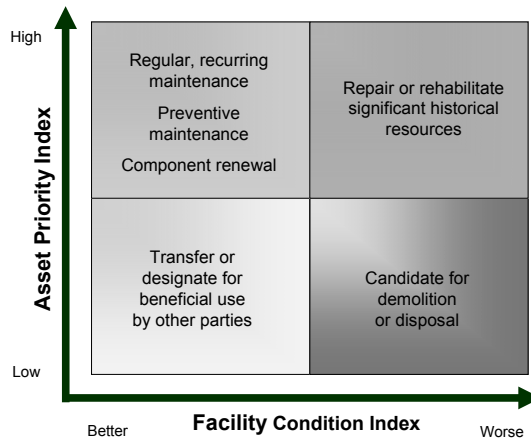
High

Asset Priority Index

Regular, recurring maintenance

Preventive maintenance

Component renewal

Repair or rehabilitate significant historical resources

Transfer or designate for beneficial use by other parties

Candidate for demolition or disposal

Low

Better

Facility Condition Index

Worse